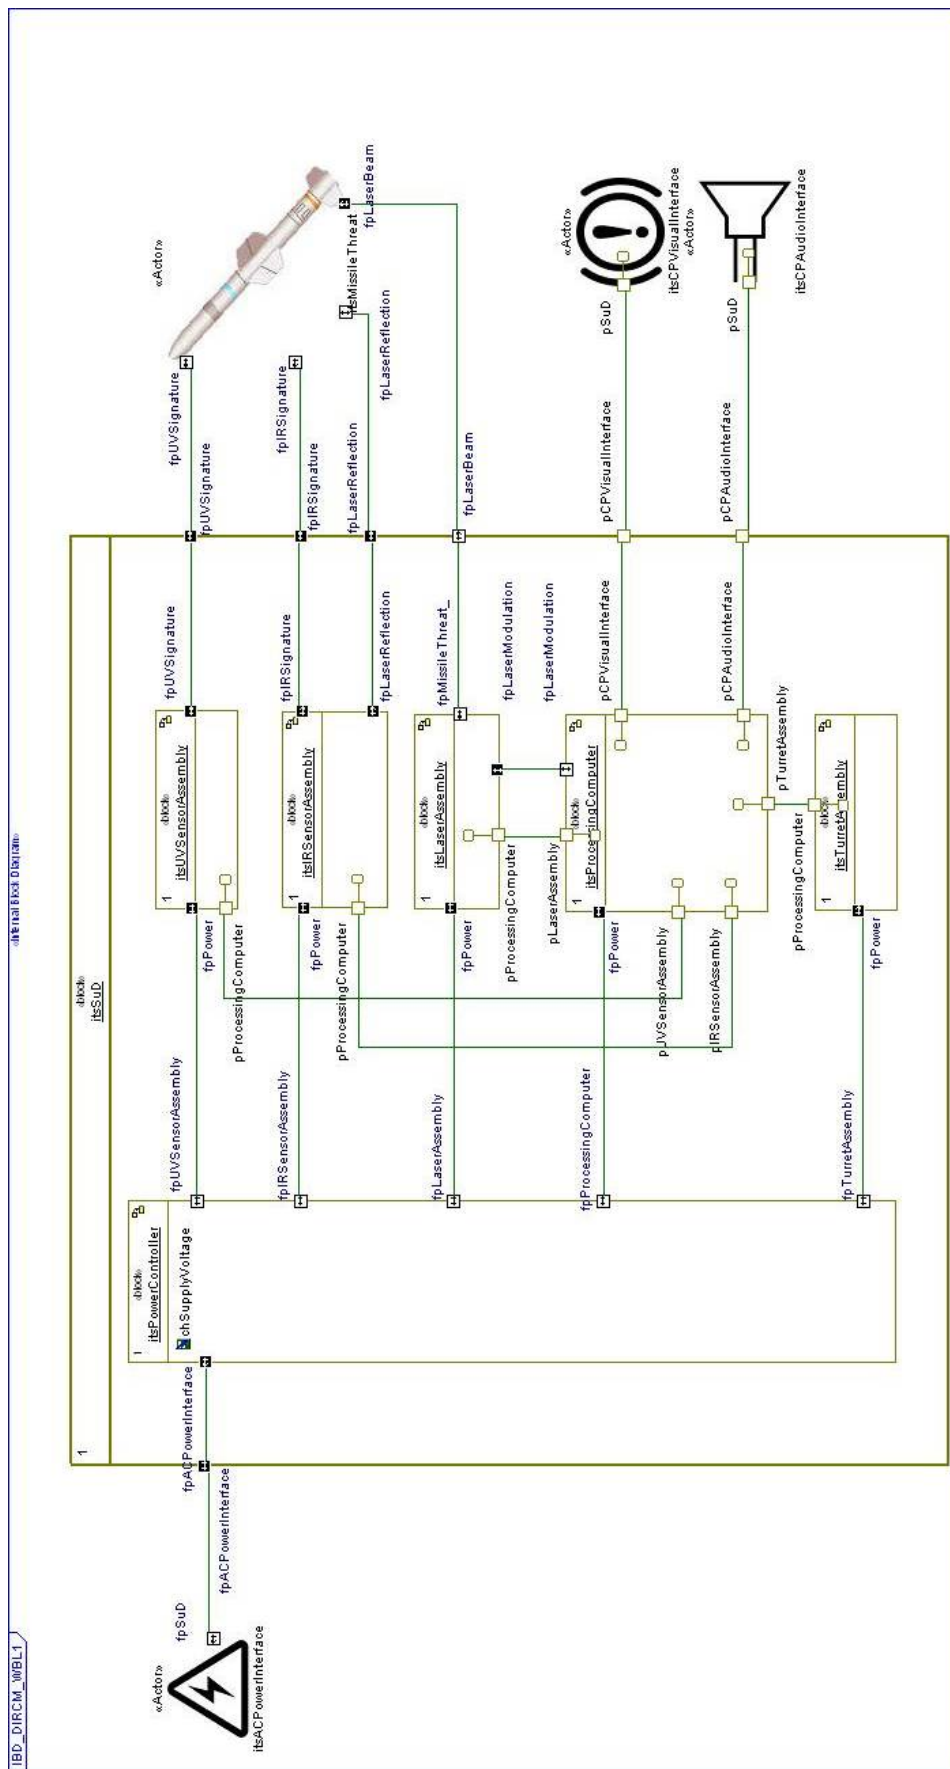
IBD_DIRCM_WBL1

«Internal Block Diagram»

«Actor»
itsACPowerInterface
fpSuD
fpACPowerInterface
fpACPowerInterface

«block»
itsSuD
1

«block»
itsPowerController
1
chSupplyVoltage
fpUVSensorAssembly
fpIRSensorAssembly
fpLaserAssembly
fpProcessingComputer
fpTurretAssembly

«block»
itsUVSensorAssembly
1
fpUVSignature
fpPower
pProcessingComputer

«block»
itsIRSensorAssembly
1
fpIRSignature
fpPower
pProcessingComputer

«block»
itsLaserAssembly
1
fpMissileThreat_
fpLaserReflection
fpPower
pProcessingComputer
fpLaserModulation
fpLaserModulation

«block»
itsProcessingComputer
pLaserAssembly
fpPower
pUVSensorAssembly
pIRSensorAssembly
pCPVisualInterface
pCPAudioInterface
pTurretAssembly

«block»
itsTurretAssembly
1
pProcessingComputer
fpPower

fpUVSignature
fpIRSignature
fpLaserReflection
fpLaserBeam
pCPVisualInterface
pCPAudioInterface

«Actor»
fpUVSignature
fpIRSignature
fpLaserReflection
fpLaserReflection
itsMissileThreat
fpLaserBeam
fpLaserBeam

«Actor»
pSuD
itsCPVisualInterface
«Actor»
pSuD
itsCPAudioInterface